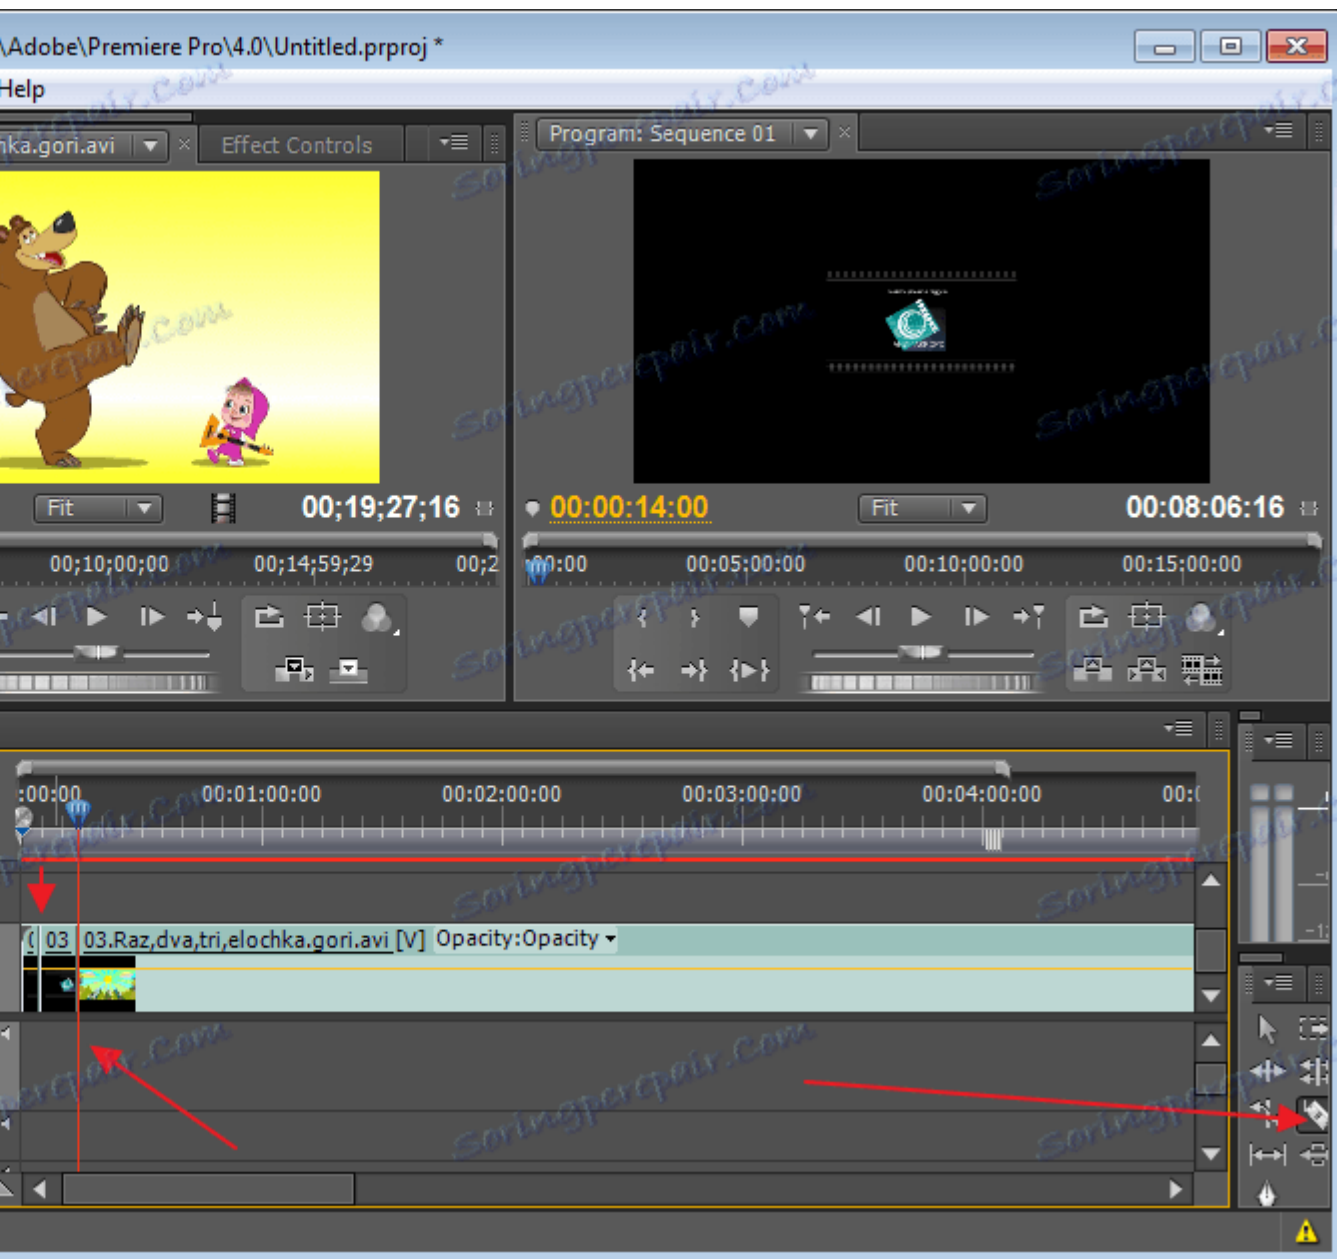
\Adobe\Premiere Pro\4.0\Untitled.prproj *

Help

nka.gori.avi
Effect Controls

Program: Sequence 01

Fit
00;19;27;16

00;10;00;00
00;14;59;29
00;2

00:00:14:00
Fit
00:08:06:16

00:00
00:05:00:00
00:10:00:00
00:15:00:00

:00:00
00:01:00:00
00:02:00:00
00:03:00:00
00:04:00:00
00:0

03
03.Raz,dva,tri,elochka.gori.avi [V] Opacity:Opacity

Soringpcrepair.Com